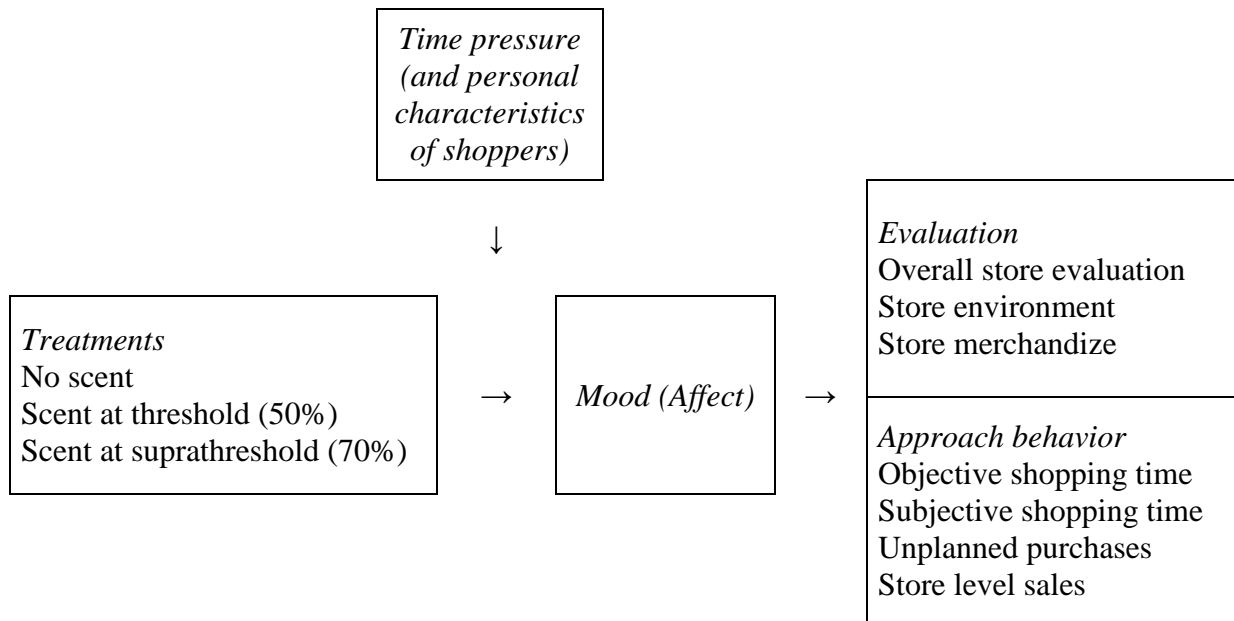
Time pressure (and personal characteristics of shoppers)

↓

Treatments
No scent
Scent at threshold (50%)
Scent at suprathreshold (70%)

→

Mood (Affect)

→

Evaluation
Overall store evaluation
Store environment
Store merchandize

Approach behavior
Objective shopping time
Subjective shopping time
Unplanned purchases
Store level sales